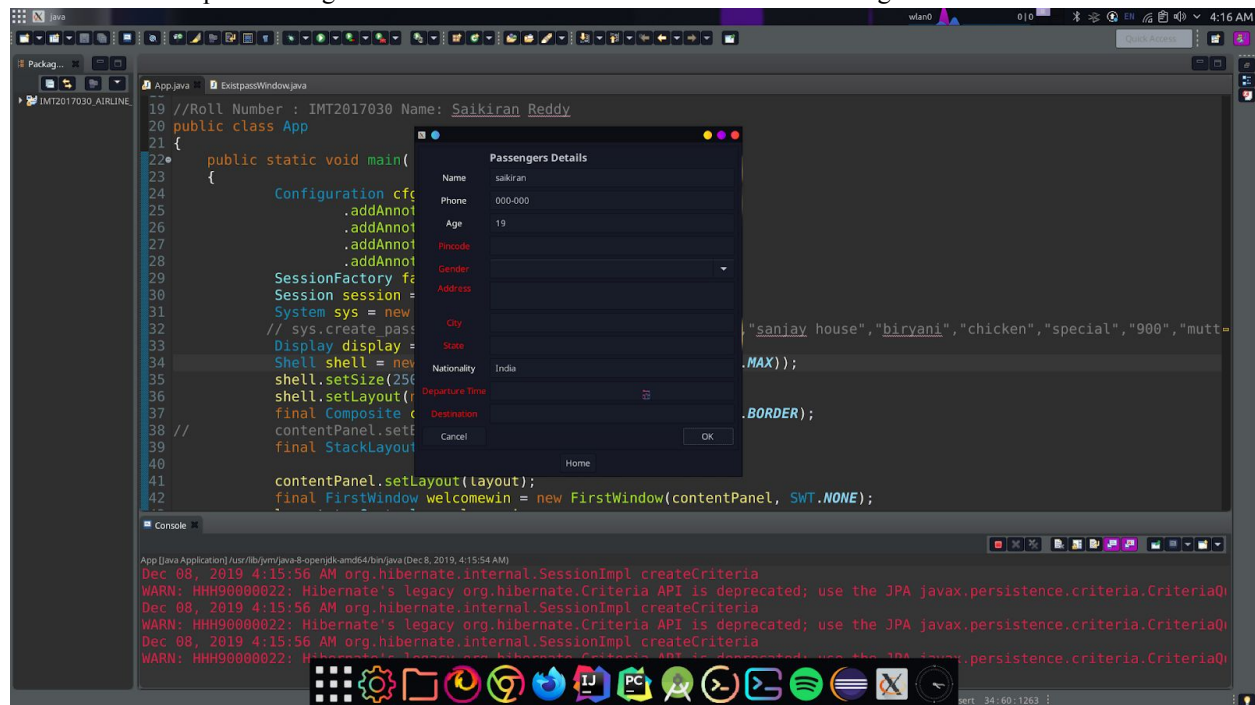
java

wlan0 0|0 EN 4:16 AM

Quick Access

Packag...

IMT2017030_AIRLINE

App.java ExistpassWindow.java

19 //Roll Number : IMT2017030 Name: Saikiran Reddy
20 public class App
21 {
22 public static void main(
23 {
24 Configuration cfg
25 .addAnnot
26 .addAnnot
27 .addAnnot
28 .addAnnot
29 SessionFactory fa
30 Session session =
31 System sys = new
32 // sys.create_pass "sanjay house","biryani","chicken","special","900","mutt
33 Display display =
34 Shell shell = nev .MAX));
35 shell.setSize(25
36 shell.setLayout(
37 final Composite .BORDER);
38 // contentPanel.set
39 final StackLayout
40
41 contentPanel.setLayout(layout);
42 final FirstWindow welcomewin = new FirstWindow(contentPanel, SWT.NONE);

Passengers Details

| | |
|---|---|
| Name | saikiran |
| Phone | 000-000 |
| Age | 19 |
| Pincode | |
| Gender | |
| Address | |
| City | |
| State | |
| Nationality | India |
| Departure Time | |
| Destination | |

Cancel OK

Home

Console

App [Java Application] /usr/lib/jvm/java-8-openjdk-amd64/bin/java (Dec 8, 2019, 4:15:54 AM)
Dec 08, 2019 4:15:56 AM org.hibernate.internal.SessionImpl createCriteria
WARN: HHH90000022: Hibernate's legacy org.hibernate.Criteria API is deprecated; use the JPA javax.persistence.criteria.CriteriaQ
Dec 08, 2019 4:15:56 AM org.hibernate.internal.SessionImpl createCriteria
WARN: HHH90000022: Hibernate's legacy org.hibernate.Criteria API is deprecated; use the JPA javax.persistence.criteria.CriteriaQ
Dec 08, 2019 4:15:56 AM org.hibernate.internal.SessionImpl createCriteria
WARN: HHH90000022: H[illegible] .persistence.criteria.CriteriaQ

sert 34:60:1263